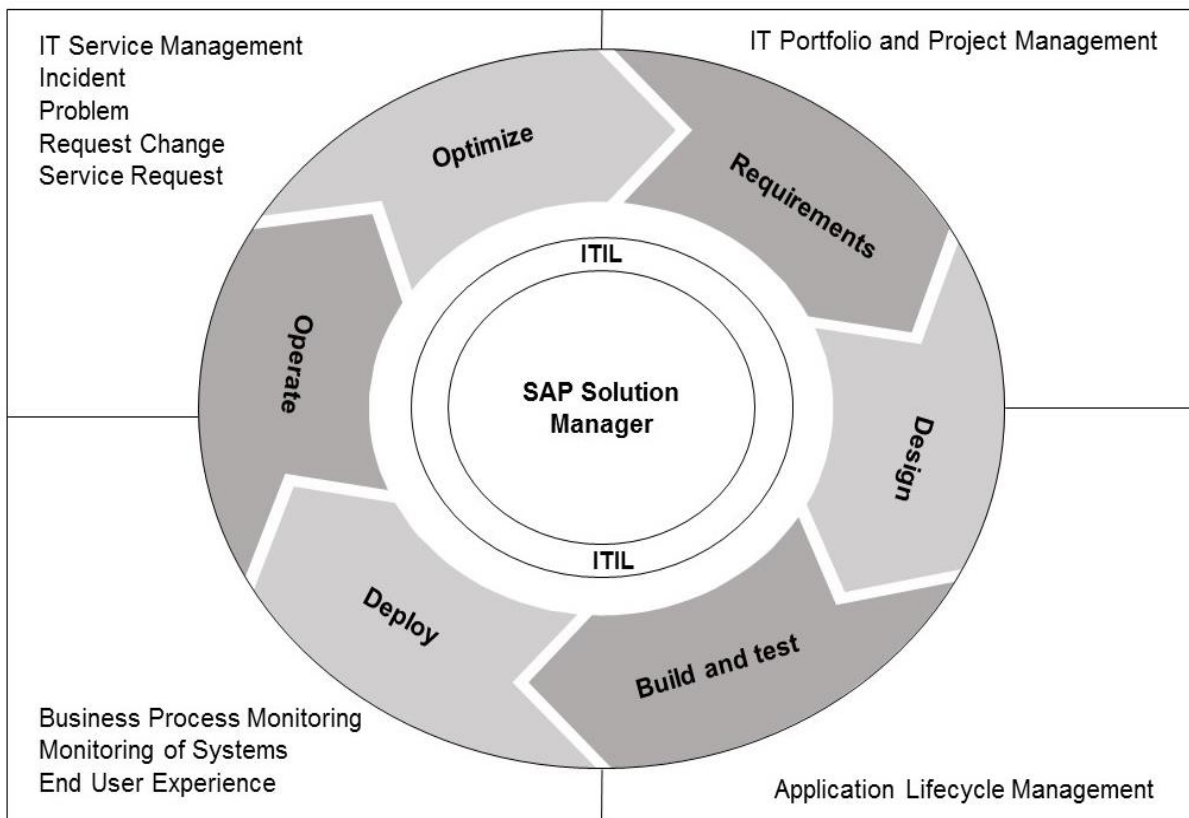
IT Service Management
Incident
Problem
Request Change
Service Request

IT Portfolio and Project Management

Optimize

Requirements

Operate

ITIL

SAP Solution Manager

ITIL

Design

Deploy

Build and test

Business Process Monitoring
Monitoring of Systems
End User Experience

Application Lifecycle Management